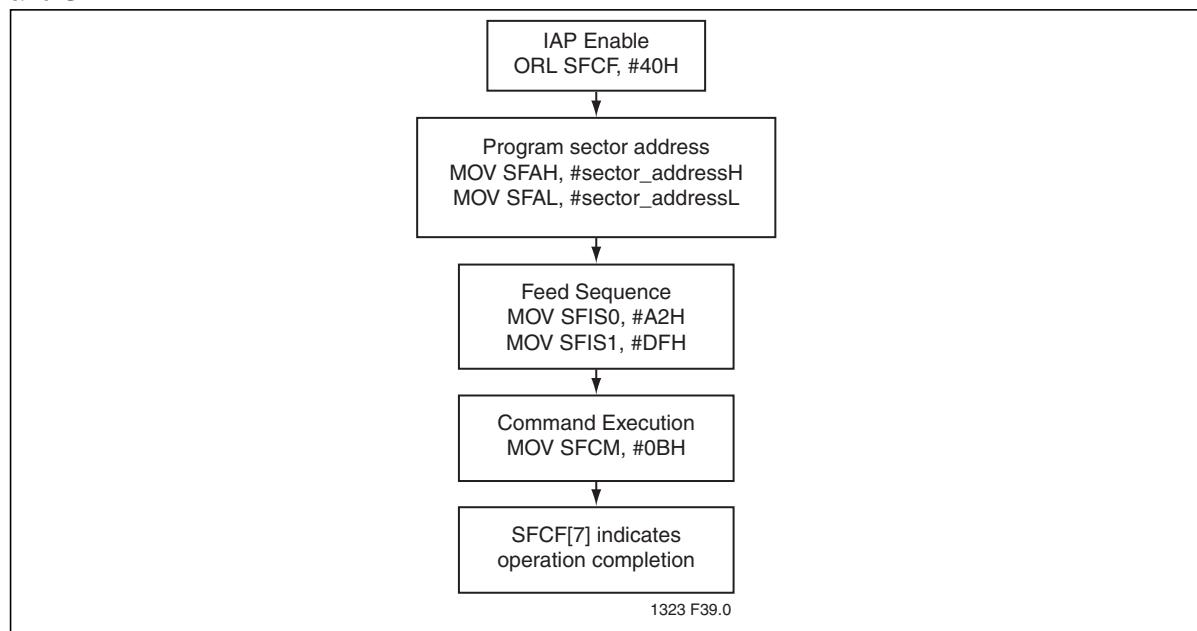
IAP Enable
ORL SFCF, #40H

Program sector address
MOV SFAH, #sector_addressH
MOV SFAL, #sector_addressL

Feed Sequence
MOV SFIS0, #A2H
MOV SFIS1, #DFH

Command Execution
MOV SFCM, #0BH

SFCF[7] indicates
operation completion

1323 F39.0